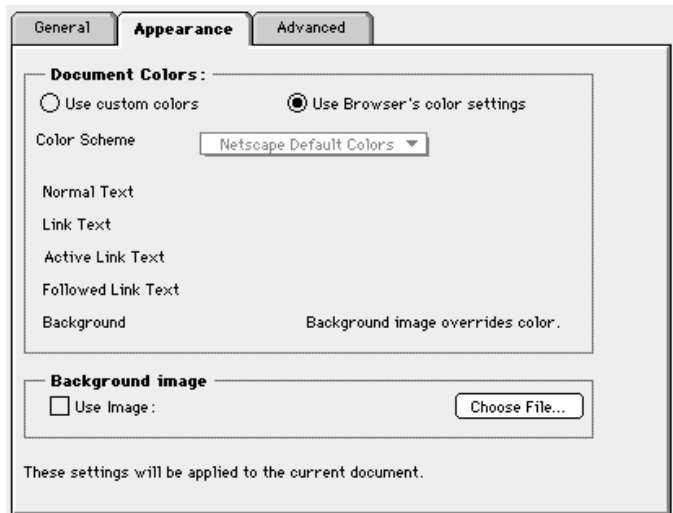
General Appearance Advanced

Document Colors:

Use custom colors Use Browser's color settings

Color Scheme Netscape Default Colors

Normal Text

Link Text

Active Link Text

Followed Link Text

Background Background image overrides color.

Background image

Use Image: Choose File...

These settings will be applied to the current document.